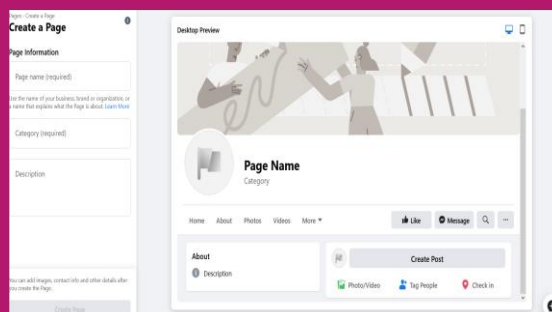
Pages › Create a Page
Create a Page

Page Information

Page name (required)

Use the name of your business, brand or organization, or a name that explains what the Page is about. Learn More

Category (required)

Description

You can add images, contact info and other details after you create the Page.

Create Page

Desktop Preview

Page Name
Category

Home About Photos Videos More ▾

Like Message

About
Description

Create Post

Photo/Video Tag People Check in